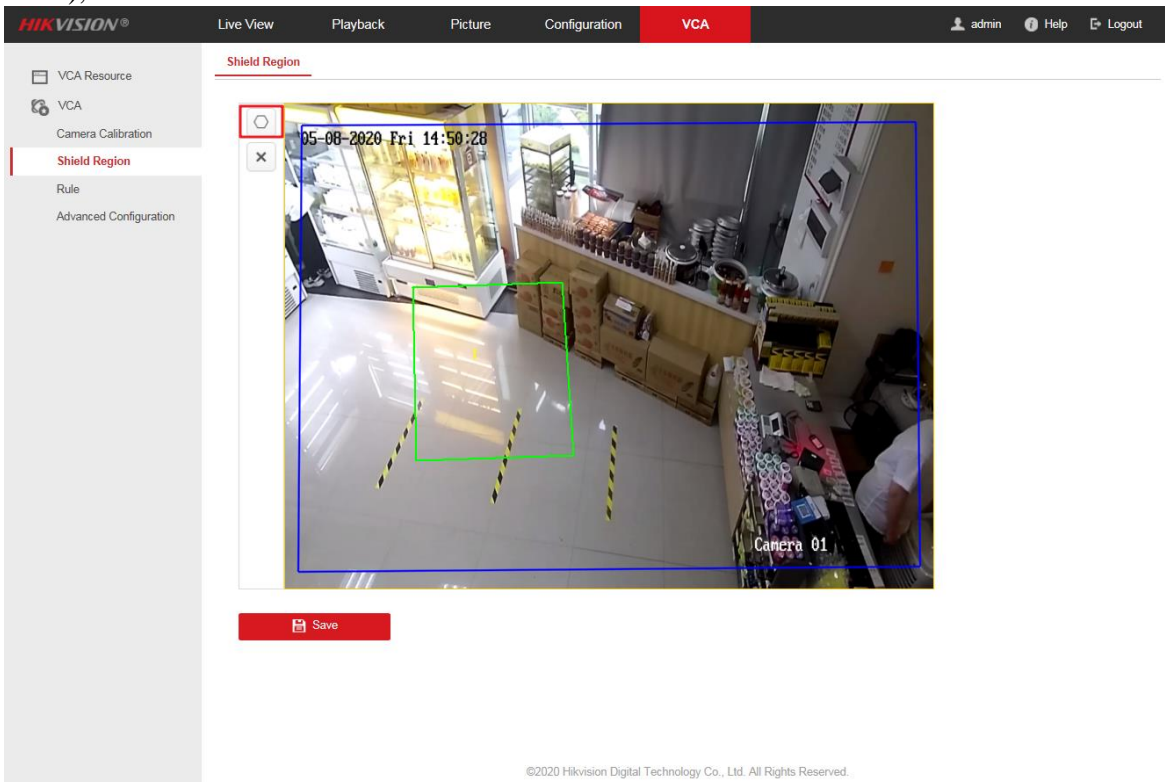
HIKVISION®

Live View
Playback
Picture
Configuration
VCA

admin
Help
Logout

VCA Resource
VCA
Camera Calibration
Shield Region
Rule
Advanced Configuration

Shield Region

05-08-2020 Fri 14:50:28

Camera 01

Save

©2020 Hikvision Digital Technology Co., Ltd. All Rights Reserved.